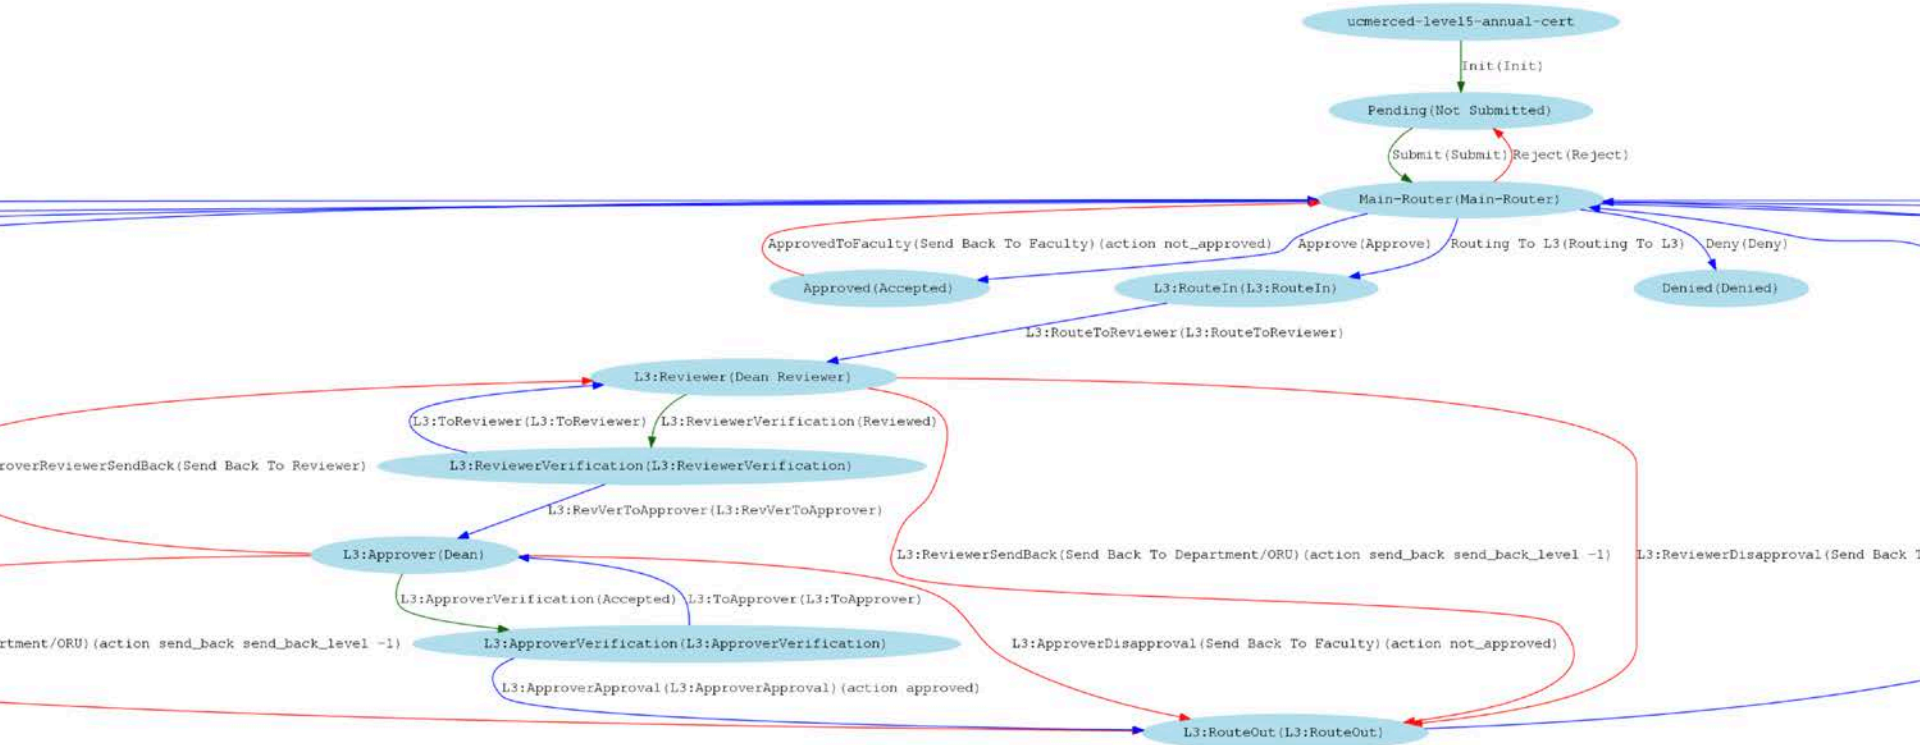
ucmerced-level5-annual-cert

Init(Init)

Pending(Not Submitted)

Submit(Submit)

Reject(Reject)

Main-Router(Main-Router)

ApprovedToFaculty(Send Back To Faculty)(action not_approved)

Approve(Approve)

Routing To L3(Routing To L3)

Deny(Deny)

Approved(Accepted)

L3:RouteIn(L3:RouteIn)

Denied(Denied)

L3:RouteToReviewer(L3:RouteToReviewer)

L3:Reviewer(Dean Reviewer)

L3:ToReviewer(L3:ToReviewer)

L3:ReviewerVerification(Reviewed)

roverReviewerSendBack(Send Back To Reviewer)

L3:ReviewerVerification(L3:ReviewerVerification)

L3:RevVerToApprover(L3:RevVerToApprover)

L3:Approver(Dean)

L3:ReviewerSendBack(Send Back To Department/ORU)(action send_back send_back_level -1)

L3:ReviewerDisapproval(Send Back T

L3:ApproverVerification(Accepted)

L3:ToApprover(L3:ToApprover)

rtment/ORU)(action send_back send_back_level -1)

L3:ApproverVerification(L3:ApproverVerification)

L3:ApproverDisapproval(Send Back To Faculty)(action not_approved)

L3:ApproverApproval(L3:ApproverApproval)(action approved)

L3:RouteOut(L3:RouteOut)